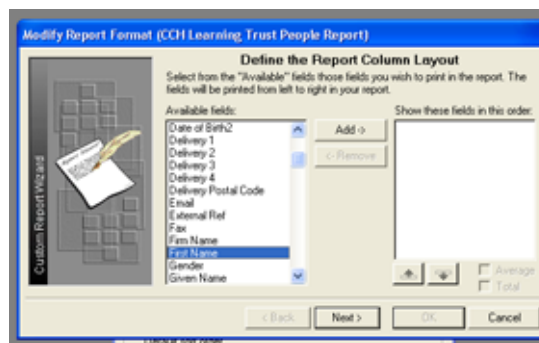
Modify Report Format (CCH Learning Trust People Report)

Define the Report Column Layout

Select from the "Available" fields those fields you wish to print in the report. The fields will be printed from left to right in your report.

Available fields:
Date of Birth2
Delivery 1
Delivery 2
Delivery 3
Delivery 4
Delivery Postal Code
Email
External Ref
Fax
Firm Name
First Name
Gender
Given Name

Add ->
<- Remove

Show these fields in this order:

Average
Total

Custom Report Wizard

< Back
Next >
OK
Cancel